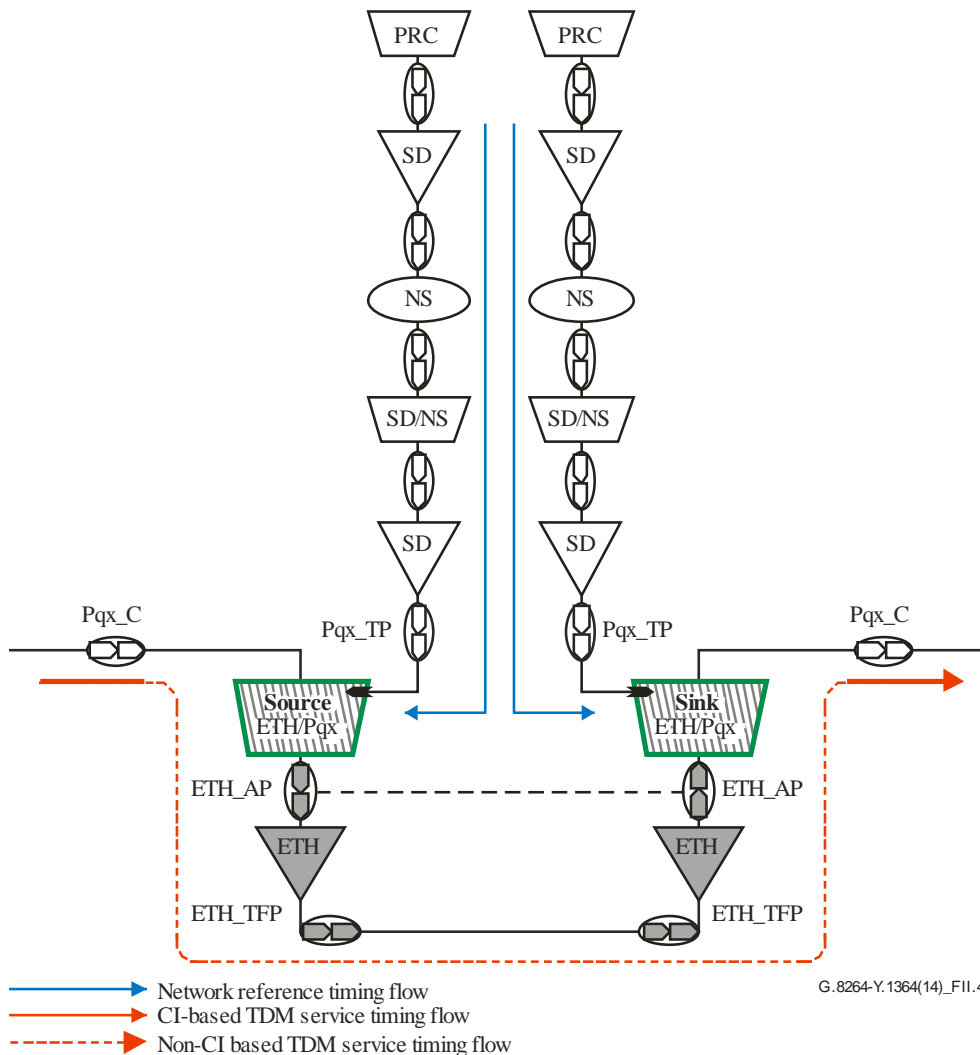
PRC
SD
NS
SD/NS
SD
PRC
SD
NS
SD/NS
SD
Pqx_C
Pqx_TP
Pqx_TP
Pqx_C
Source
ETH/Pqx
Sink
ETH/Pqx
ETH_AP
ETH_AP
ETH
ETH
ETH_TFP
ETH_TFP
Network reference timing flow
CI-based TDM service timing flow
Non-CI based TDM service timing flow
G.8264-Y.1364(14)_FII.4